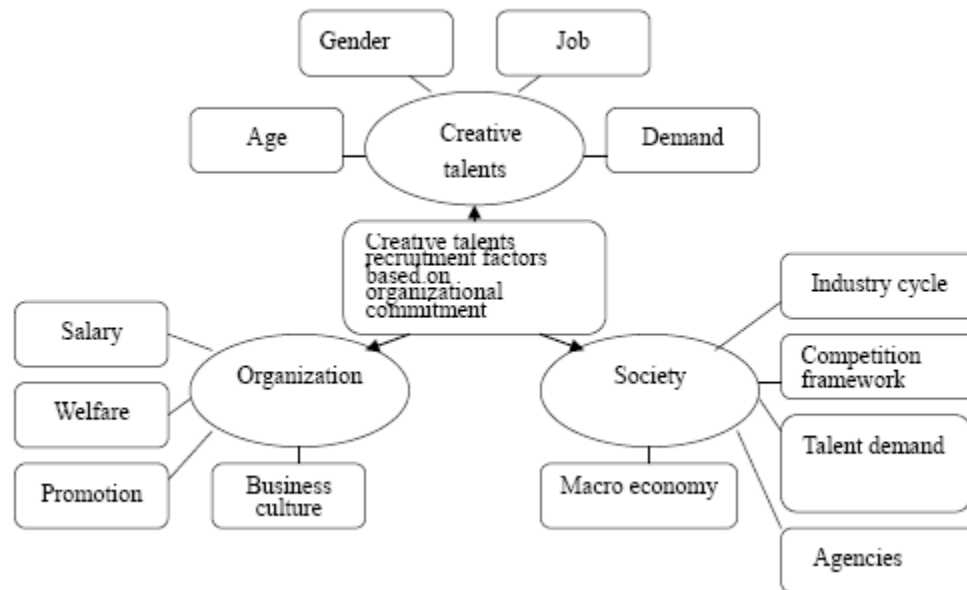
Gender

Job

Age

Creative talents

Demand

Creative talents recruitment factors based on organizational commitment

Salary

Organization

Welfare

Promotion

Business culture

Industry cycle

Society

Competition framework

Talent demand

Macro economy

Agencies